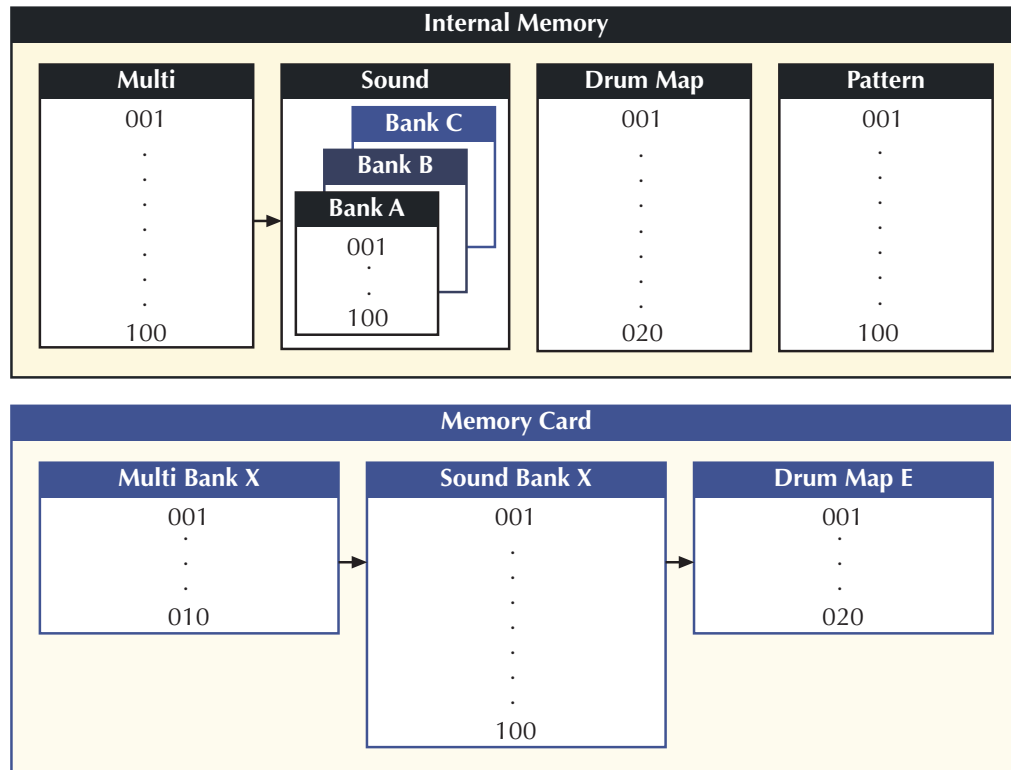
Internal Memory

Multi
001
.
.
.
.
.
.
.
100

Sound
Bank C
Bank B
Bank A
001
.
.
100

Drum Map
001
.
.
.
.
.
.
.
020

Pattern
001
.
.
.
.
.
.
.
100

Memory Card

Multi Bank X
001
.
.
.
010

Sound Bank X
001
.
.
.
.
.
.
.
100

Drum Map E
001
.
.
.
020